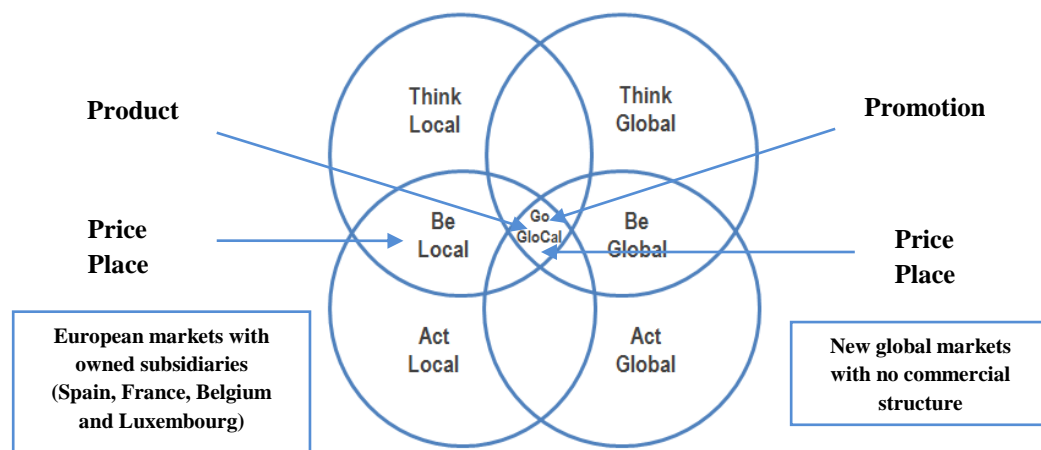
Product

Price
Place

Think
Local

Think
Global

Be
Local

Go
GloCal

Be
Global

Act
Local

Act
Global

Promotion

Price
Place

European markets with owned subsidiaries (Spain, France, Belgium and Luxembourg)

New global markets with no commercial structure